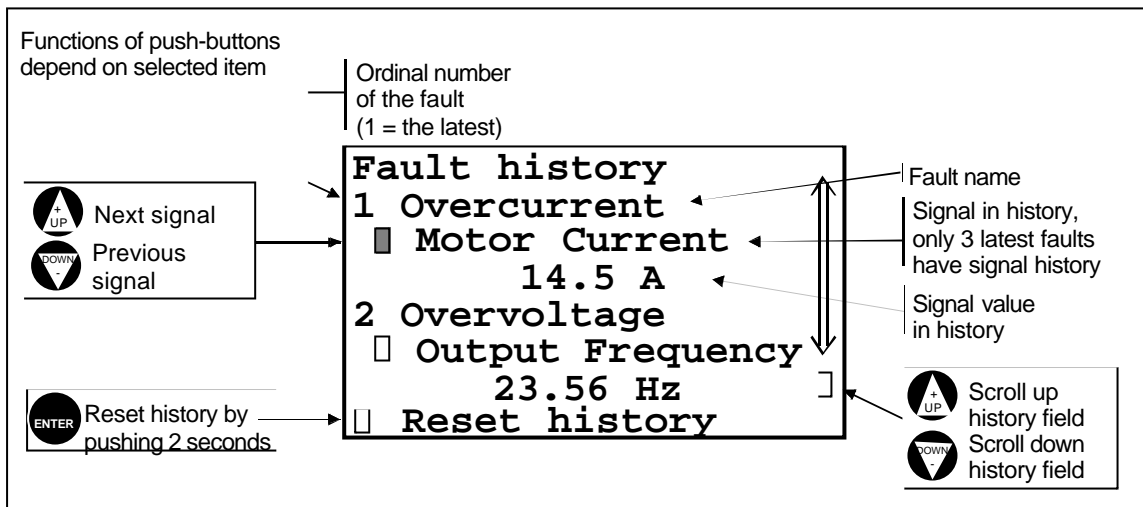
Functions of push-buttons depend on selected item

Ordinal number of the fault (1 = the latest)

Fault history
1 Overcurrent
Motor Current
14.5 A
2 Overvoltage
Output Frequency
23.56 Hz
Reset history

+ UP Next signal
DOWN - Previous signal

ENTER Reset history by pushing 2 seconds

Fault name

Signal in history, only 3 latest faults have signal history

Signal value in history

+ UP Scroll up history field
DOWN - Scroll down history field